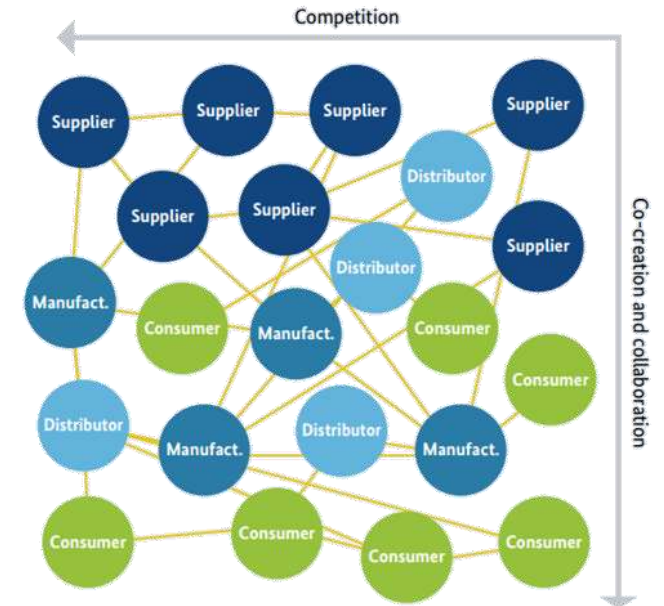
Competition

Co-creation and collaboration

Supplier
Supplier
Supplier
Supplier
Distributor
Supplier
Supplier
Supplier
Distributor
Manufact.
Consumer
Manufact.
Consumer
Consumer
Distributor
Manufact.
Distributor
Manufact.
Consumer
Consumer
Consumer
Consumer